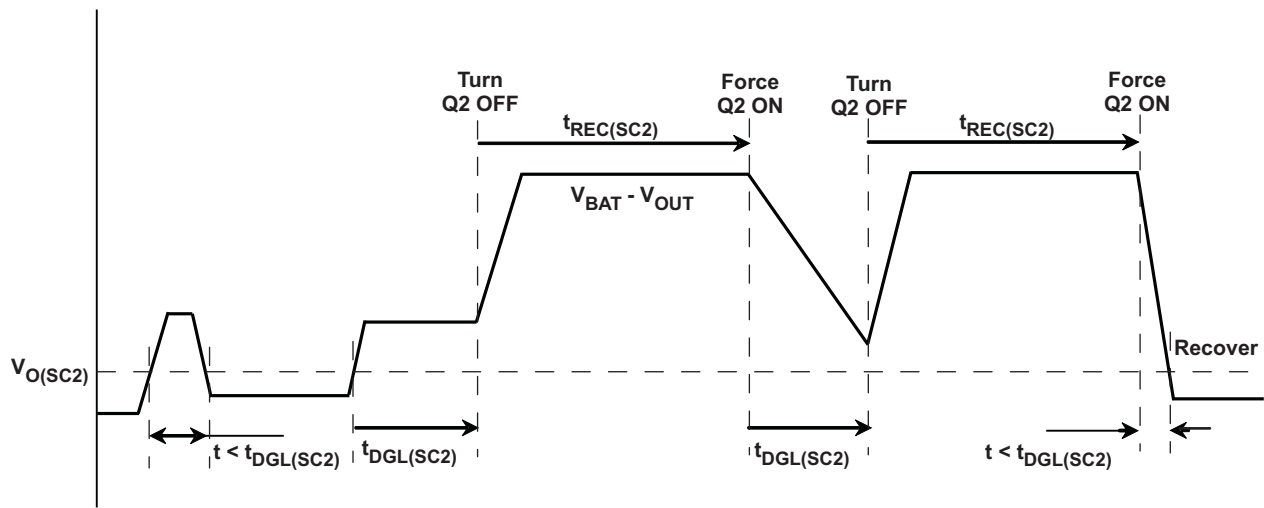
Turn Q2 OFF

Force Q2 ON

Turn Q2 OFF

Force Q2 ON

$t_{REC(SC2)}$

$t_{REC(SC2)}$

$V_{BAT}$ - $V_{OUT}$

$V_{O(SC2)}$

Recover

$t < t_{DGL(SC2)}$

$t_{DGL(SC2)}$

$t_{DGL(SC2)}$

$t < t_{DGL(SC2)}$